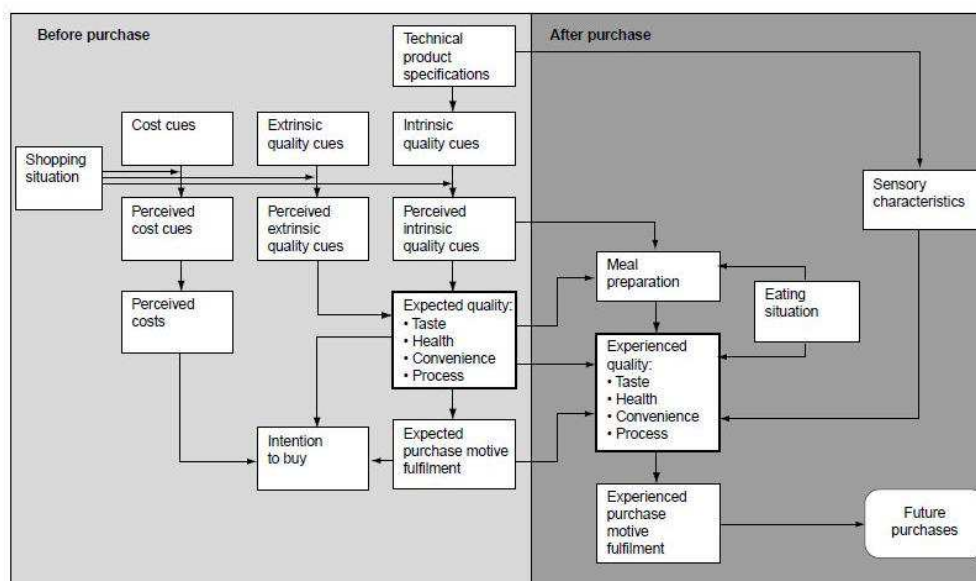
Before purchase

After purchase

Technical product specifications

Cost cues

Extrinsic quality cues

Intrinsic quality cues

Shopping situation

Sensory characteristics

Perceived cost cues

Perceived extrinsic quality cues

Perceived intrinsic quality cues

Meal preparation

Perceived costs

Expected quality:
• Taste
• Health
• Convenience
• Process

Eating situation

Experienced quality:
• Taste
• Health
• Convenience
• Process

Intention to buy

Expected purchase motive fulfilment

Experienced purchase motive fulfilment

Future purchases